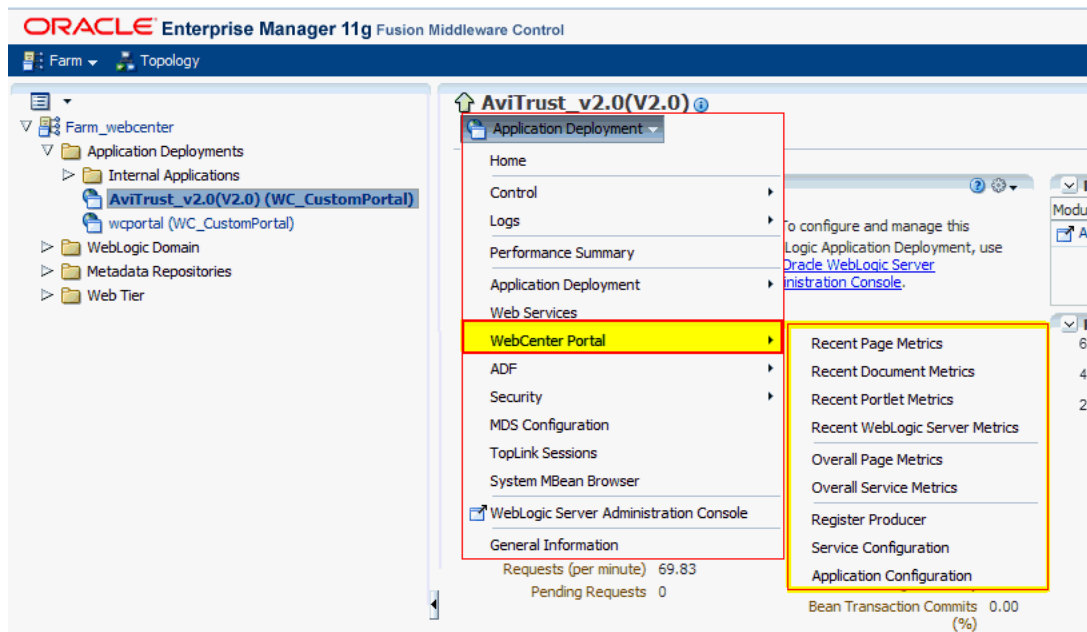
ORACLE Enterprise Manager 11g Fusion Middleware Control

Farm Topology

Farm_webcenter
Application Deployments
Internal Applications
AviTrust_v2.0(V2.0) (WC_CustomPortal)
wcportal (WC_CustomPortal)
WebLogic Domain
Metadata Repositories
Web Tier

AviTrust_v2.0(V2.0)
Application Deployment

Home
Control
Logs
Performance Summary
Application Deployment
Web Services
WebCenter Portal
ADF
Security
MDS Configuration
TopLink Sessions
System MBean Browser
WebLogic Server Administration Console
General Information

Recent Page Metrics
Recent Document Metrics
Recent Portlet Metrics
Recent WebLogic Server Metrics
Overall Page Metrics
Overall Service Metrics
Register Producer
Service Configuration
Application Configuration

To configure and manage this Logic Application Deployment, use Oracle WebLogic Server inistration Console.

Modu
A
6
4
2

Requests (per minute) 69.83
Pending Requests 0
Bean Transaction Commits (%) 0.00